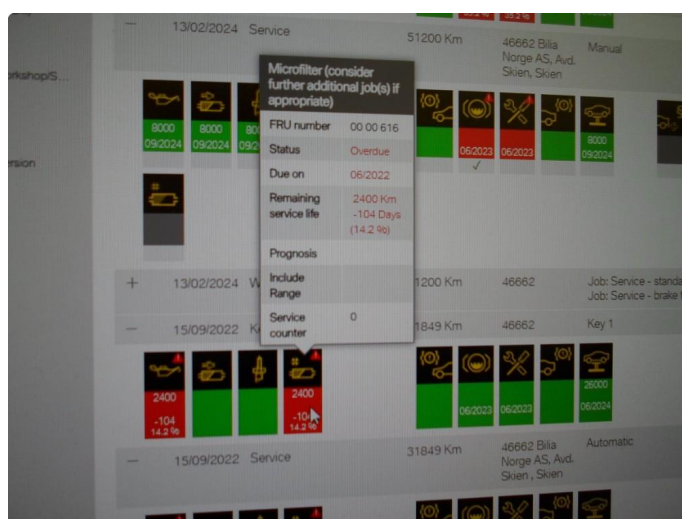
rkshop/S...

ersion

— 13/02/2024 Service 51200 Km 46662 Bilia Norge AS, Avd. Skien, Skien Manual

8000 09/2024 8000 09/2024 80

06/2023 06/2023 8000 09/2024

Microfilter (consider further additional job(s) if appropriate)

| FRU number | 00 00 616 |
|---|---|
| Status | Overdue |
| Due on | 06/2022 |
| Remaining service life | 2400 Km -104 Days (14.2 %) |
| Prognosis | |
| Include Range | |
| Service counter | 0 |

+ 13/02/2024 W 1200 Km 46662 Job: Service - standa Job: Service - brake

— 15/09/2022 K 1849 Km 46662 Key 1

2400 -104 14.2 % 2400 -104 14.2 % 06/2023 06/2023 26000 06/2024

— 15/09/2022 Service 31849 Km 46662 Bilia Norge AS, Avd. Skien , Skien Automatic